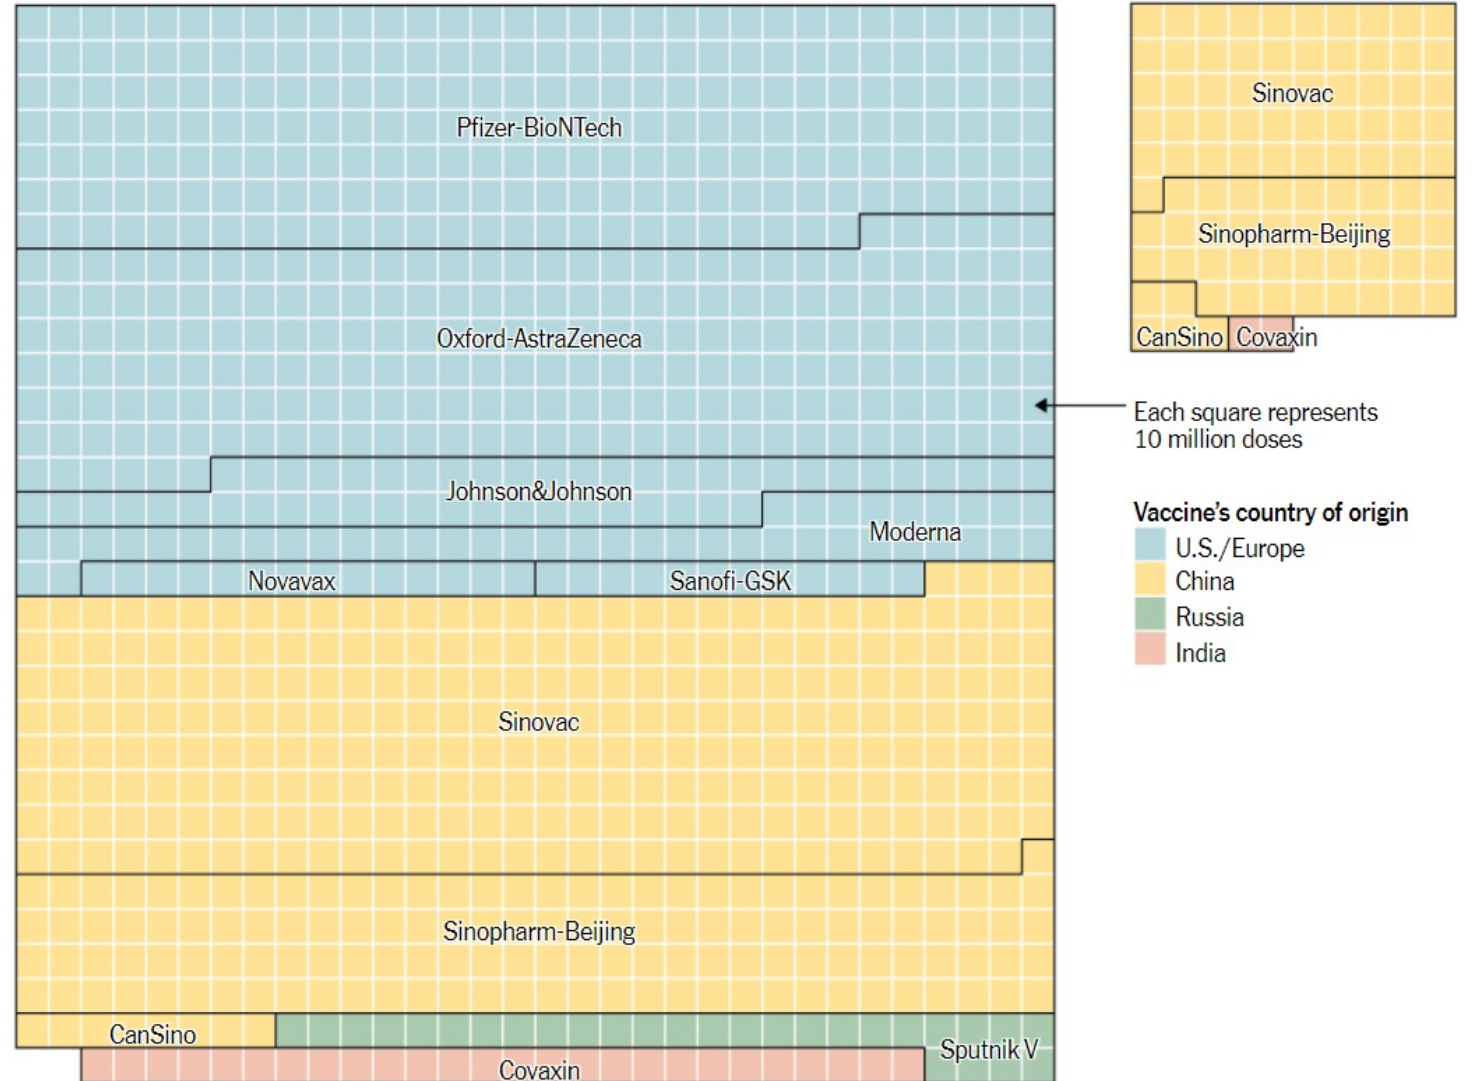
Pfizer-BioNTech

Oxford-AstraZeneca

Johnson&Johnson

Moderna

Novavax

Sanofi-GSK

Sinovac

Sinopharm-Beijing

CanSino

Sputnik V

Covaxin

Sinovac

Sinopharm-Beijing

CanSino

Covaxin

Each square represents 10 million doses

Vaccine's country of origin
U.S./Europe
China
Russia
India